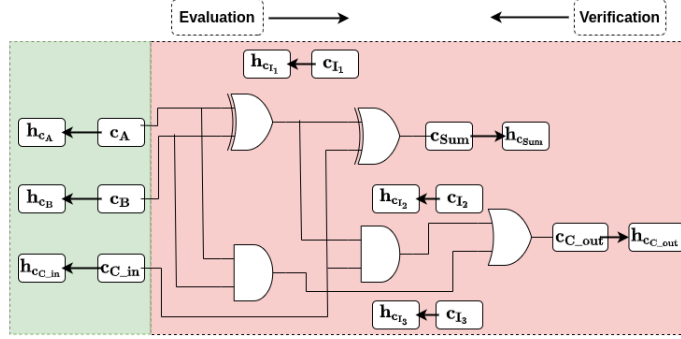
Evaluation

Verification

$\mathbf{h_{c_{I_1}}}$ $\mathbf{c_{I_1}}$

$\mathbf{h_{c_A}}$ $\mathbf{c_A}$

$\mathbf{c_{Sum}}$ $\mathbf{h_{c_{Sum}}}$

$\mathbf{h_{c_B}}$ $\mathbf{c_B}$

$\mathbf{h_{c_{I_2}}}$ $\mathbf{c_{I_2}}$

$\mathbf{c_{C\_out}}$ $\mathbf{h_{c_{C\_out}}}$

$\mathbf{h_{c_{C\_in}}}$ $\mathbf{c_{C\_in}}$

$\mathbf{h_{c_{I_3}}}$ $\mathbf{c_{I_3}}$